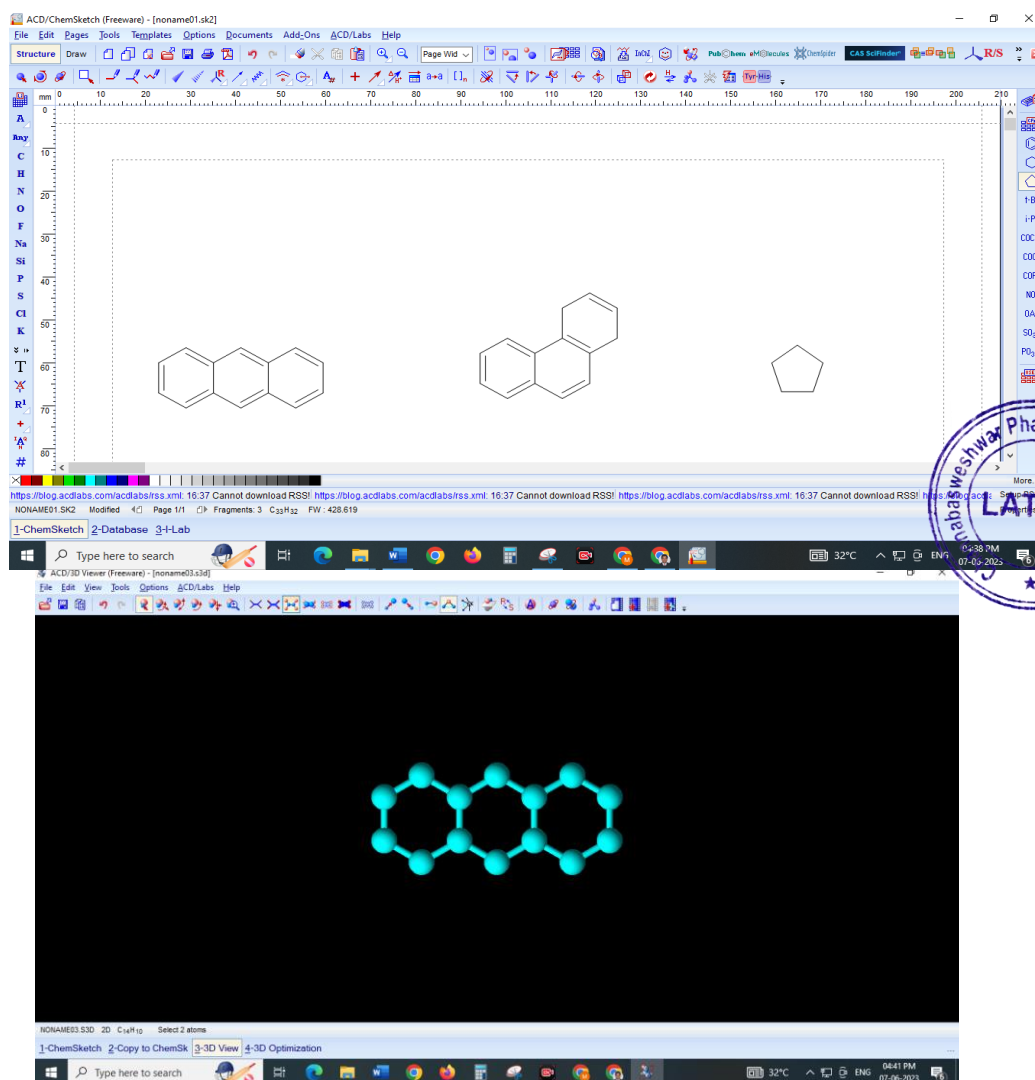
ACD/ChemSketch (Freeware) - [noname01.sk2]

File Edit Pages Tools Templates Options Documents Add-Ons ACD/Labs Help

Structure Draw Page Wid PubChem eMolecules ChemSpider CAS SciFinder R/S

Tyr-His

mm 0 10 20 30 40 50 60 70 80 90 100 110 120 130 140 150 160 170 180 190 200 210

A Any C H N O F Na Si P S Cl K T R1 #

10 20 30 40 50 60 70 80

t-B i-P COC COO COF NO OA SO3 PO3

https://blog.acdlabs.com/acdlabs/rss.xml: 16:37 Cannot download RSS! https://blog.acdlabs.com/acdlabs/rss.xml: 16:37 Cannot download RSS! https://blog.acdlabs.com/acdlabs/rss.xml: 16:37 Cannot download RSS! https://blog.acdlabs

More.

NONAME01.SK2 Modified Page 1/1 Fragments: 3 $C_{33}H_{32}$ FW : 428.619

1-ChemSketch 2-Database 3-I-Lab

Type here to search

32°C ENG 04:38 PM 07-06-2023

ACD/3D Viewer (Freeware) - [noname03.s3d]

File Edit View Tools Options ACD/Labs Help

NONAME03.S3D 2D $C_{14}H_{10}$ Select 2 atoms

1-ChemSketch 2-Copy to ChemSk 3-3D View 4-3D Optimization

Type here to search

32°C ENG 04:41 PM 07-06-2023

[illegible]nababweshwar Pha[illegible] LAT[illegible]